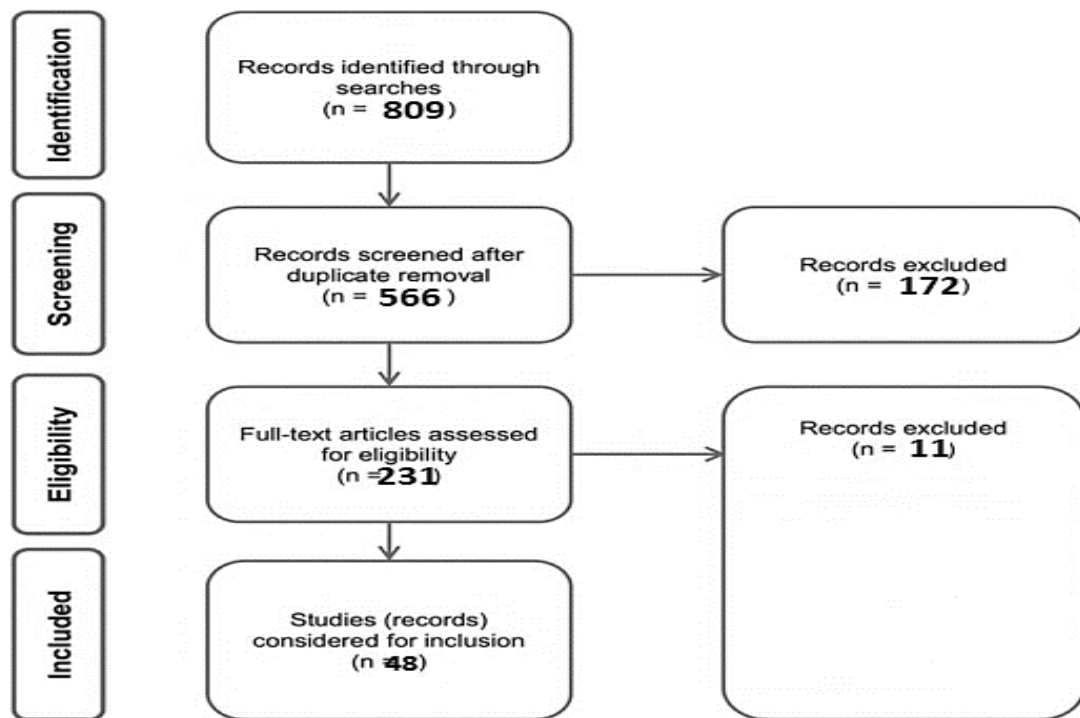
Identification

Records identified through searches
(n = 809)

Screening

Records screened after duplicate removal
(n = 566)

Records excluded
(n = 172)

Eligibility

Full-text articles assessed for eligibility
(n =231)

Records excluded
(n = 11)

Included

Studies (records) considered for inclusion
(n =48)